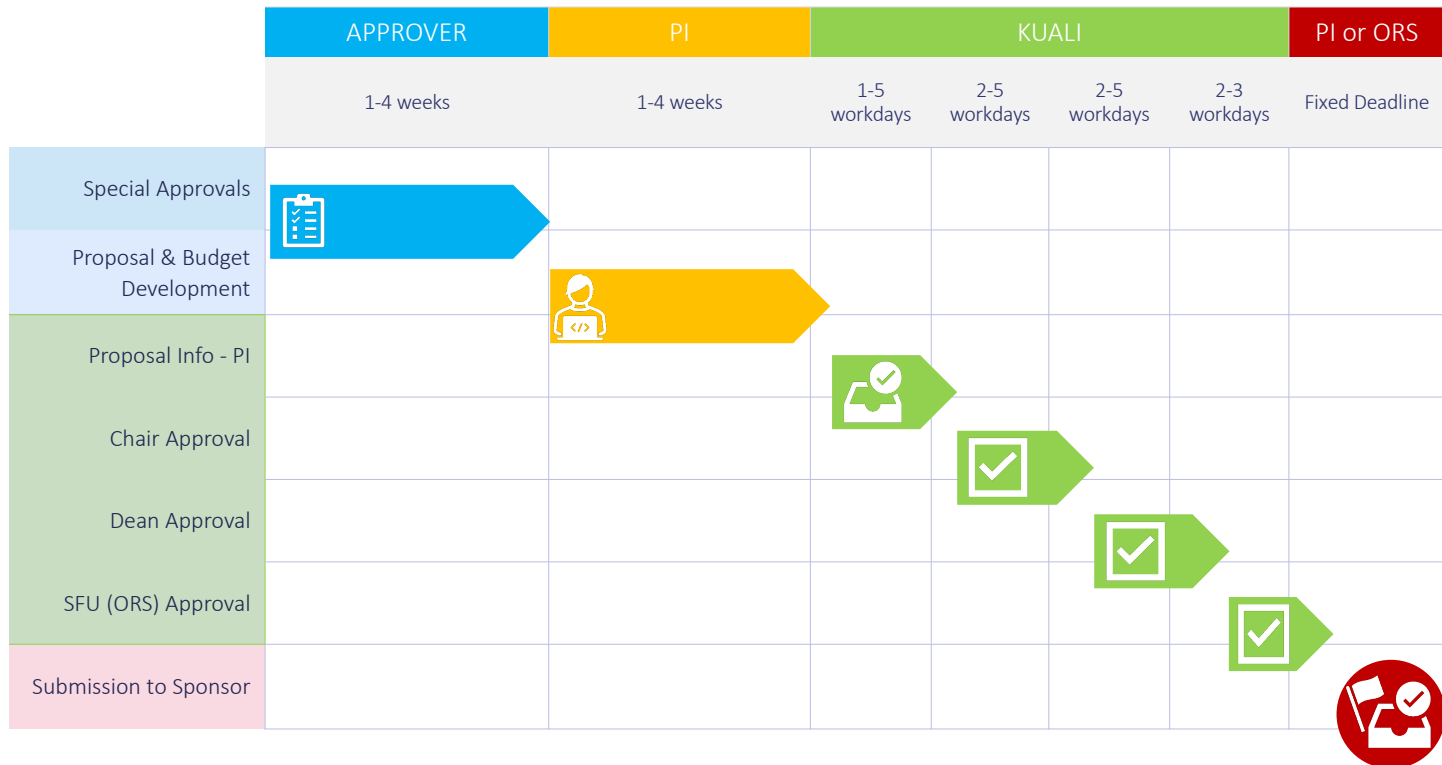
|  | APPROVER | PI | KUALI |  |  |  | PI or ORS |
|---|---|---|---|---|---|---|---|
|  | 1-4 weeks | 1-4 weeks | 1-5 workdays | 2-5 workdays | 2-5 workdays | 2-3 workdays | Fixed Deadline |
| Special Approvals |  |  |  |  |  |  |  |
| Proposal & Budget Development |  |  |  |  |  |  |  |
| Proposal Info - PI |  |  |  |  |  |  |  |
| Chair Approval |  |  |  |  |  |  |  |
| Dean Approval |  |  |  |  |  |  |  |
| SFU (ORS) Approval |  |  |  |  |  |  |  |
| Submission to Sponsor |  |  |  |  |  |  |  |